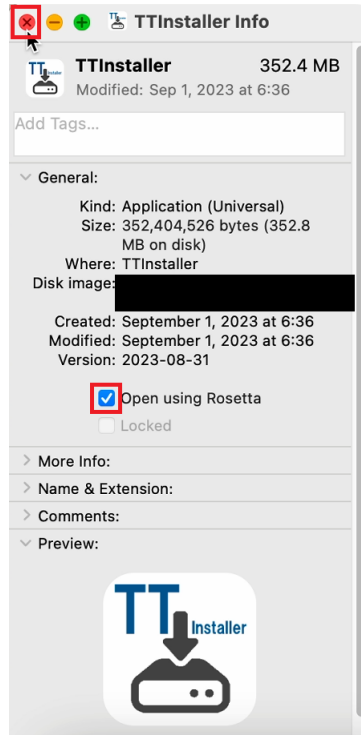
TTInstaller Info

TTInstaller 352.4 MB
Modified: Sep 1, 2023 at 6:36

Add Tags...

General:

Kind: Application (Universal)
Size: 352,404,526 bytes (352.8 MB on disk)
Where: TTInstaller
Disk image:

Created: September 1, 2023 at 6:36
Modified: September 1, 2023 at 6:36
Version: 2023-08-31

Open using Rosetta
Locked

More Info:
Name & Extension:
Comments:
Preview:

TT Installer